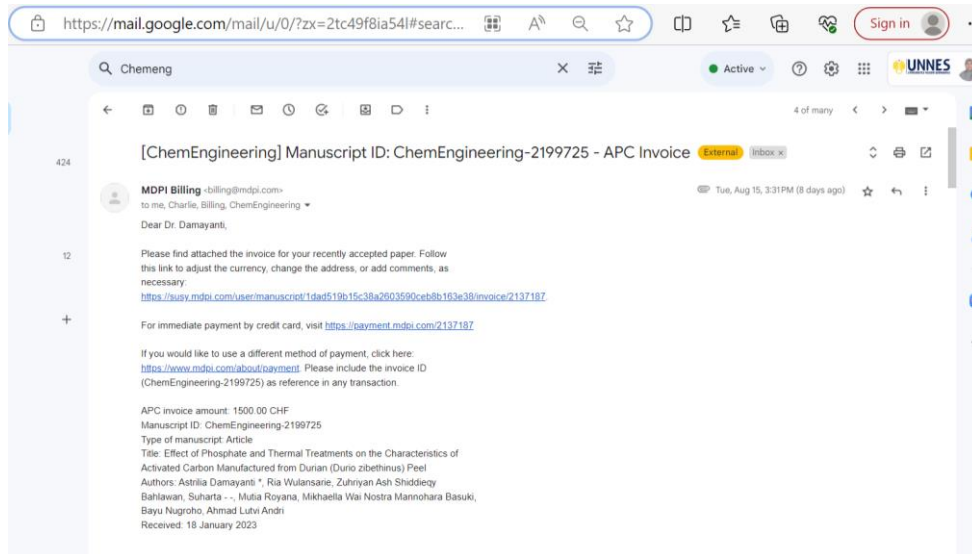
https://mail.google.com/mail/u/0/?zx=2tc49f8ia54l#searc...

Sign in

Chemeng

Active

UNNES

4 of many

424

12

[ChemEngineering] Manuscript ID: ChemEngineering-2199725 - APC Invoice External Inbox ×

MDPI Billing <billing@mdpi.com>
to me, Charlie, Billing, ChemEngineering

Tue, Aug 15, 3:31PM (8 days ago)

Dear Dr. Damayanti,

Please find attached the invoice for your recently accepted paper. Follow this link to adjust the currency, change the address, or add comments, as necessary:
https://susy.mdpi.com/user/manuscript/1dad519b15c38a2603590ceb8b163e38/invoice/2137187.

For immediate payment by credit card, visit https://payment.mdpi.com/2137187

If you would like to use a different method of payment, click here:
https://www.mdpi.com/about/payment. Please include the invoice ID (ChemEngineering-2199725) as reference in any transaction.

APC invoice amount: 1500.00 CHF
Manuscript ID: ChemEngineering-2199725
Type of manuscript: Article
Title: Effect of Phosphate and Thermal Treatments on the Characteristics of Activated Carbon Manufactured from Durian (Durio zibethinus) Peel
Authors: Astrilia Damayanti *, Ria Wulansarie, Zuhriyan Ash Shiddieqy Bahlawan, Suharta - -, Mutia Royana, Mikhaella Wai Nostra Mannohara Basuki, Bayu Nugroho, Ahmad Lutvi Andri
Received: 18 January 2023